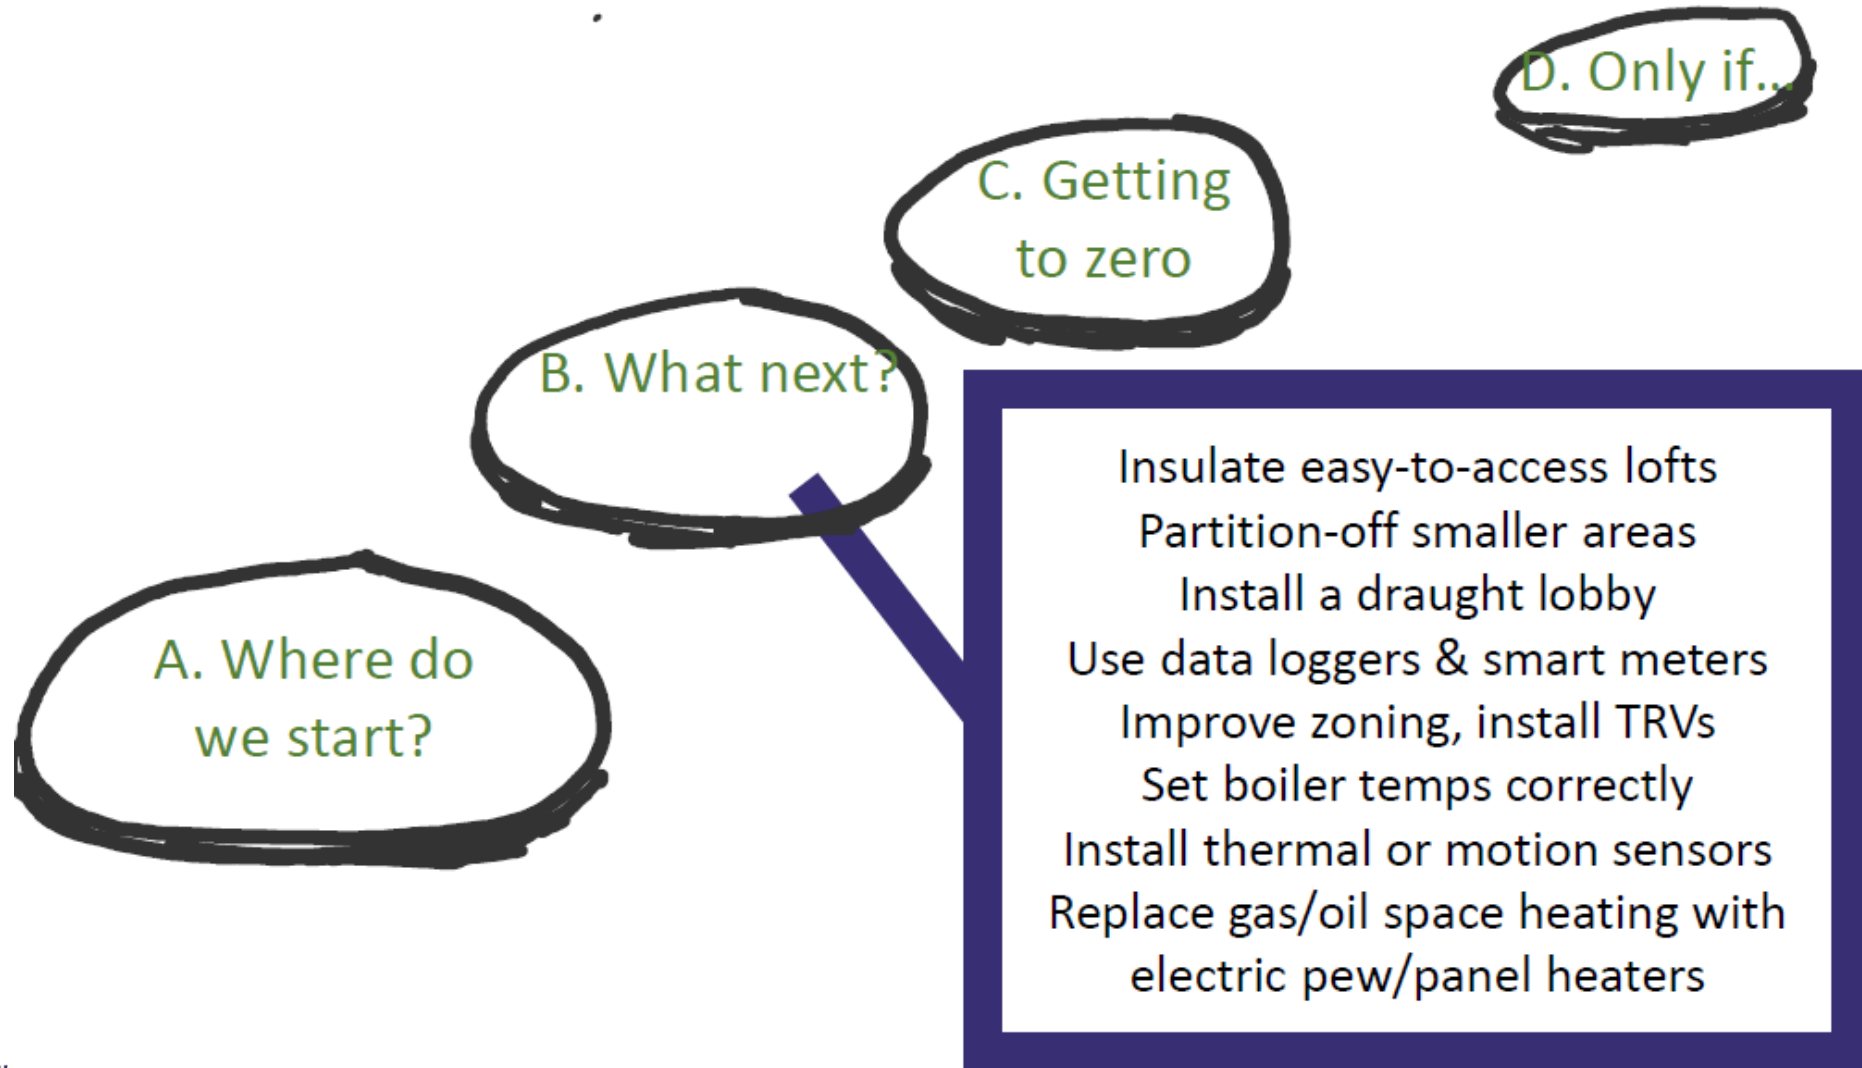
D. Only if...

C. Getting to zero

B. What next?

A. Where do we start?

Insulate easy-to-access lofts
Partition-off smaller areas
Install a draught lobby
Use data loggers & smart meters
Improve zoning, install TRVs
Set boiler temps correctly
Install thermal or motion sensors
Replace gas/oil space heating with electric pew/panel heaters